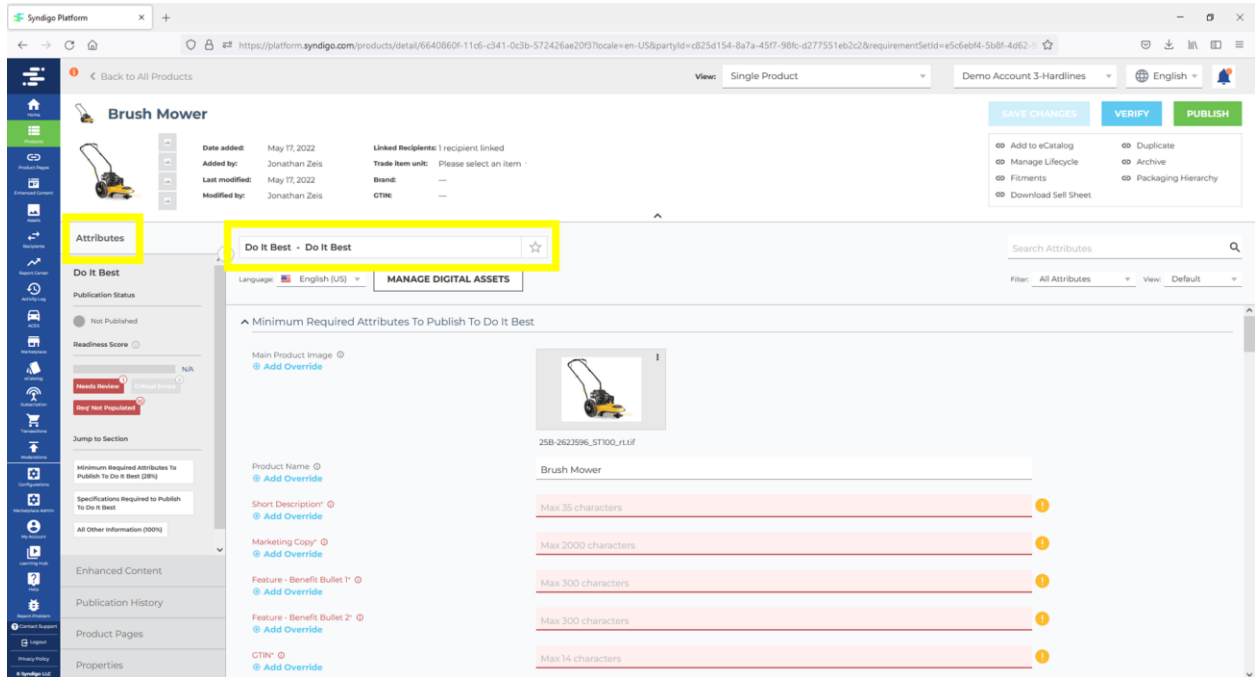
Syndigo Platform ×
https://platform.syndigo.com/products/detail/6640860f-11c6-c341-0c3b-572426ae20f3?locale=en-US&partyId=c825d154-8a7a-45f7-98fc-d277551eb2c2&requirementSetId=e5c6ebf4-5b8f-4d62-

Back to All Products
View: Single Product
Demo Account 3-Hardlines
English

Home
Products
Product Pages
Enhanced Content
Assets
Recipients
Report Center
Activity Log
ACES
Marketplace
eCatalog
Subscription
Transactions
Moderations
Configurations
Marketplace Admin
My Account
Learning Hub
Help
Report Problem
Contact Support
Logout
Privacy Policy
© Syndigo LLC

Brush Mower
SAVE CHANGES VERIFY PUBLISH

Date added: May 17, 2022
Added by: Jonathan Zeis
Last modified: May 17, 2022
Modified by: Jonathan Zeis
Linked Recipients: 1 recipient linked
Trade item unit: Please select an item
Brand: —
GTIN: —

Add to eCatalog
Manage Lifecycle
Fitments
Download Sell Sheet
Duplicate
Archive
Packaging Hierarchy

Attributes
Do It Best
Publication Status
Not Published
Readiness Score
N/A
Needs Review
Critical Errors
Req' Not Populated
Jump to Section
Minimum Required Attributes To Publish To Do It Best (28%)
Specifications Required to Publish To Do It Best
All Other Information (100%)
Enhanced Content
Publication History
Product Pages
Properties

Do It Best - Do It Best
Search Attributes
Language: English (US)
MANAGE DIGITAL ASSETS
Filter: All Attributes
View: Default

Minimum Required Attributes To Publish To Do It Best
Main Product Image
Add Override
25B-262J596_ST100_rt.tif
Product Name
Add Override
Brush Mower
Short Description*
Add Override
Max 35 characters
Marketing Copy*
Add Override
Max 2000 characters
Feature - Benefit Bullet 1*
Add Override
Max 300 characters
Feature - Benefit Bullet 2*
Add Override
Max 300 characters
GTIN*
Add Override
Max 14 characters